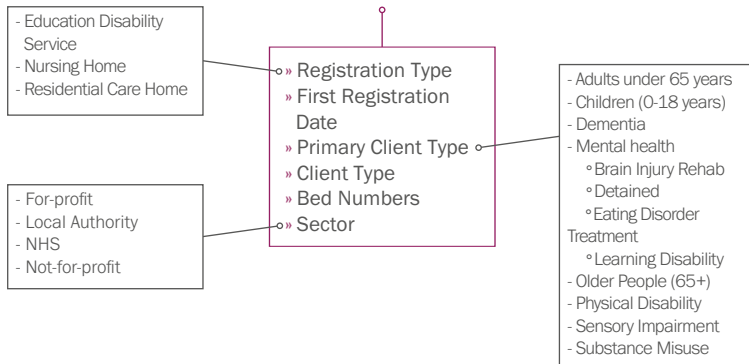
- Education Disability Service
- Nursing Home
- Residential Care Home

» Registration Type
» First Registration Date
» Primary Client Type
» Client Type
» Bed Numbers
» Sector

- Adults under 65 years
- Children (0-18 years)
- Dementia
- Mental health
  ◦ Brain Injury Rehab
  ◦ Detained
  ◦ Eating Disorder Treatment
  ◦ Learning Disability
- Older People (65+)
- Physical Disability
- Sensory Impairment
- Substance Misuse

- For-profit
- Local Authority
- NHS
- Not-for-profit